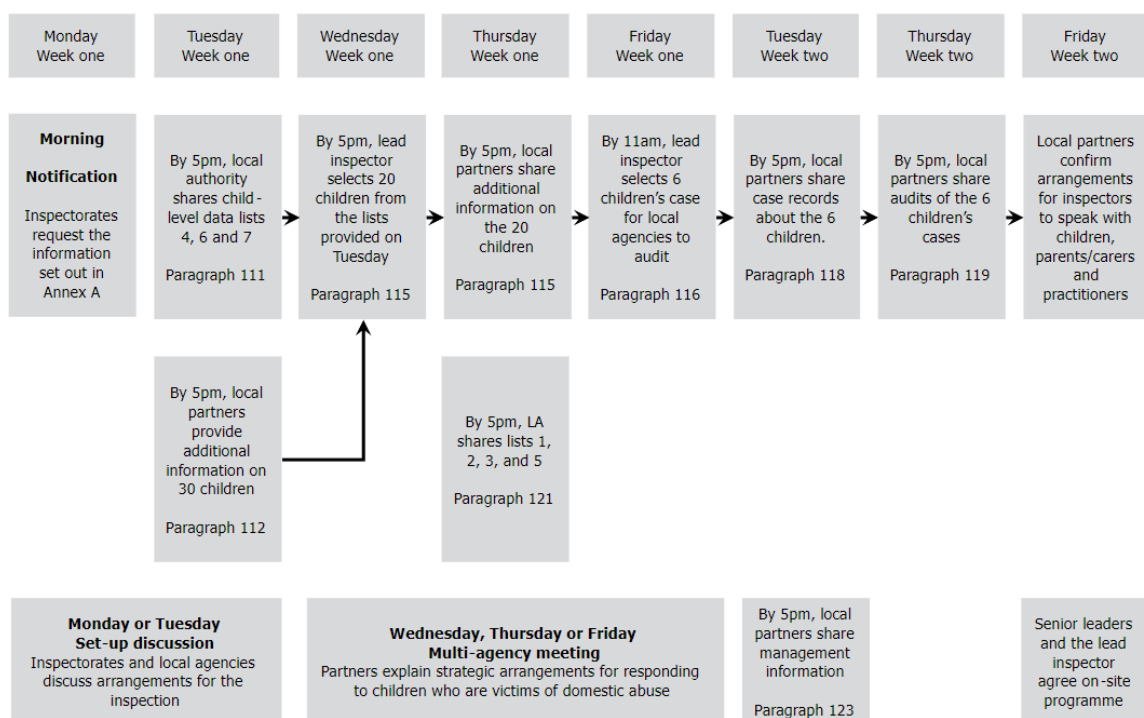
Monday Week one

Tuesday Week one

Wednesday Week one

Thursday Week one

Friday Week one

Tuesday Week two

Thursday Week two

Friday Week two

Morning

Notification

Inspectorates request the information set out in Annex A

By 5pm, local authority shares child-level data lists 4, 6 and 7

Paragraph 111

By 5pm, lead inspector selects 20 children from the lists provided on Tuesday

Paragraph 115

By 5pm, local partners share additional information on the 20 children

Paragraph 115

By 11am, lead inspector selects 6 children's case for local agencies to audit

Paragraph 116

By 5pm, local partners share case records about the 6 children.

Paragraph 118

By 5pm, local partners share audits of the 6 children's cases

Paragraph 119

Local partners confirm arrangements for inspectors to speak with children, parents/carers and practitioners

By 5pm, local partners provide additional information on 30 children

Paragraph 112

By 5pm, LA shares lists 1, 2, 3, and 5

Paragraph 121

Monday or Tuesday
Set-up discussion
Inspectorates and local agencies discuss arrangements for the inspection

Wednesday, Thursday or Friday
Multi-agency meeting
Partners explain strategic arrangements for responding to children who are victims of domestic abuse

By 5pm, local partners share management information

Paragraph 123

Senior leaders and the lead inspector agree on-site programme